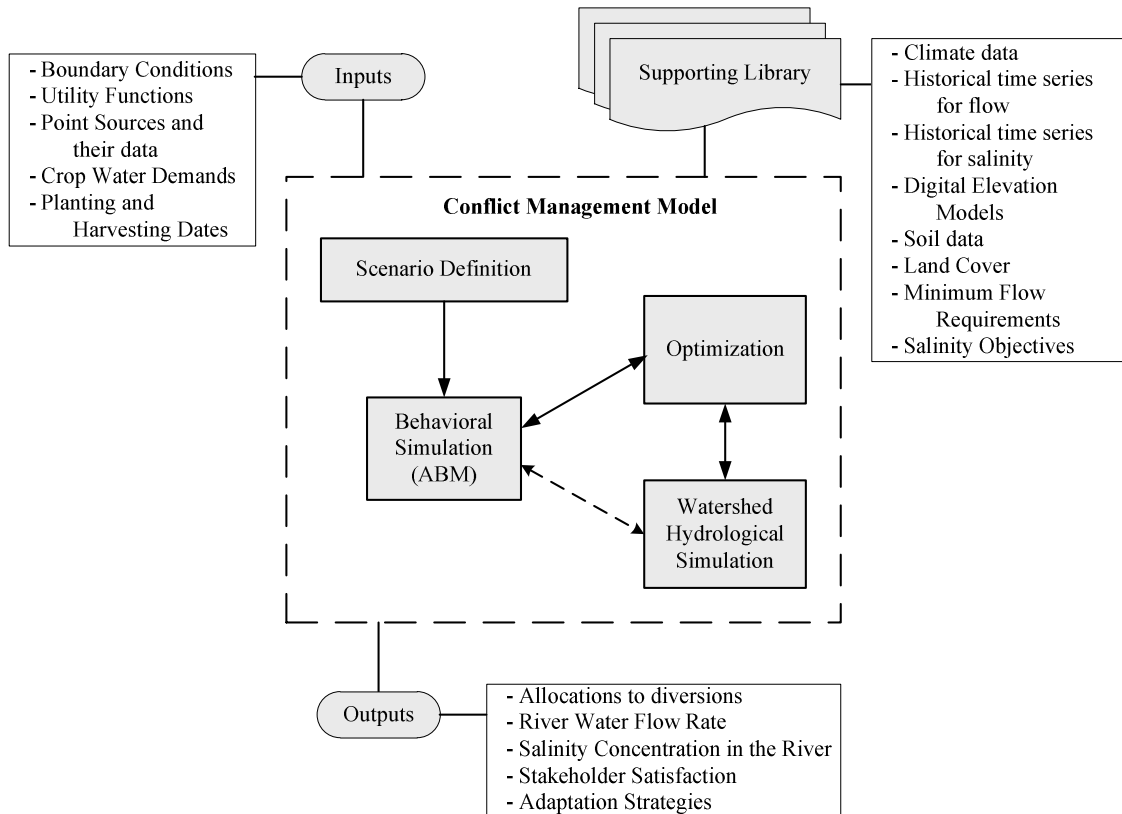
- Boundary Conditions
- Utility Functions
- Point Sources and their data
- Crop Water Demands
- Planting and Harvesting Dates

Inputs

Supporting Library

- Climate data
- Historical time series for flow
- Historical time series for salinity
- Digital Elevation Models
- Soil data
- Land Cover
- Minimum Flow Requirements
- Salinity Objectives

Conflict Management Model

Scenario Definition

Optimization

Behavioral Simulation (ABM)

Watershed Hydrological Simulation

Outputs

- Allocations to diversions
- River Water Flow Rate
- Salinity Concentration in the River
- Stakeholder Satisfaction
- Adaptation Strategies